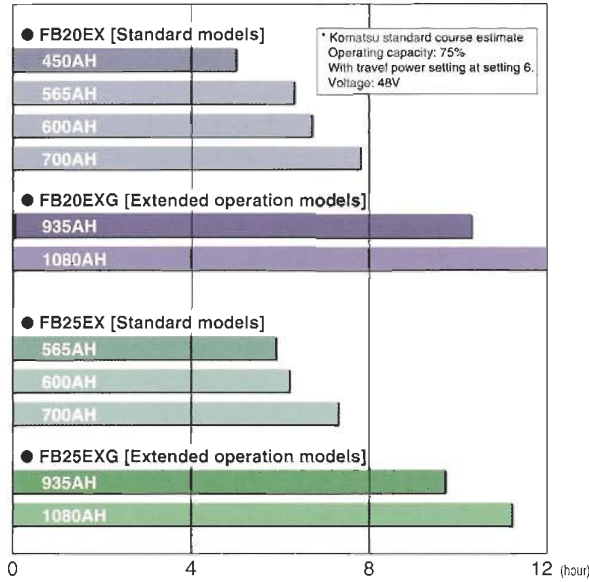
● FB20EX [Standard models]

* Komatsu standard course estimate
Operating capacity: 75%
With travel power setting at setting 6.
Voltage: 48V

450AH
565AH
600AH
700AH

● FB20EXG [Extended operation models]
935AH
1080AH

● FB25EX [Standard models]
565AH
600AH
700AH

● FB25EXG [Extended operation models]
935AH
1080AH

0
4
8
12 (hour)